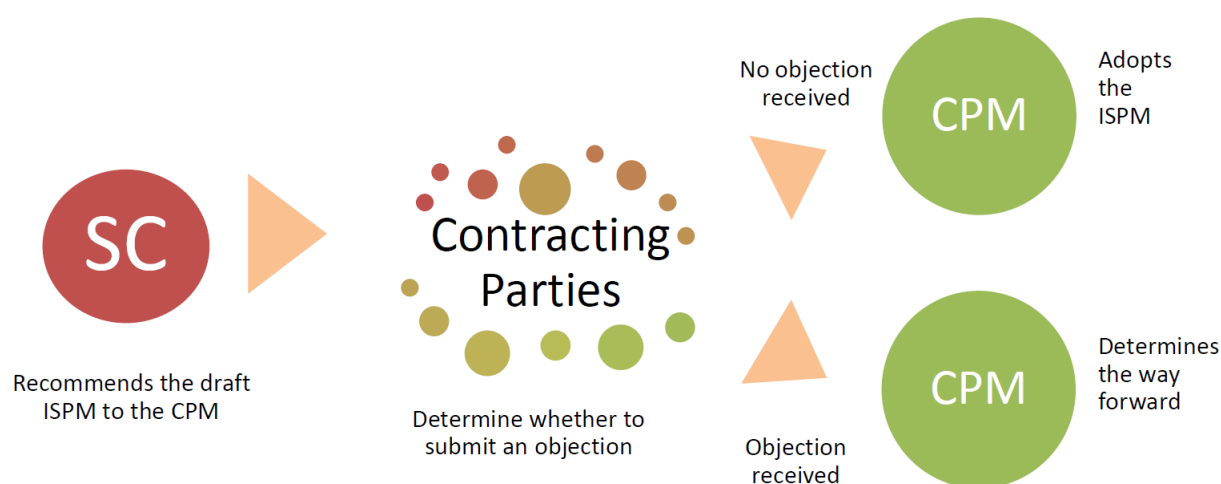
SC

Recommends the draft ISPM to the CPM

Contracting Parties

Determine whether to submit an objection

No objection received

CPM

Adopts the ISPM

CPM

Determines the way forward

Objection received